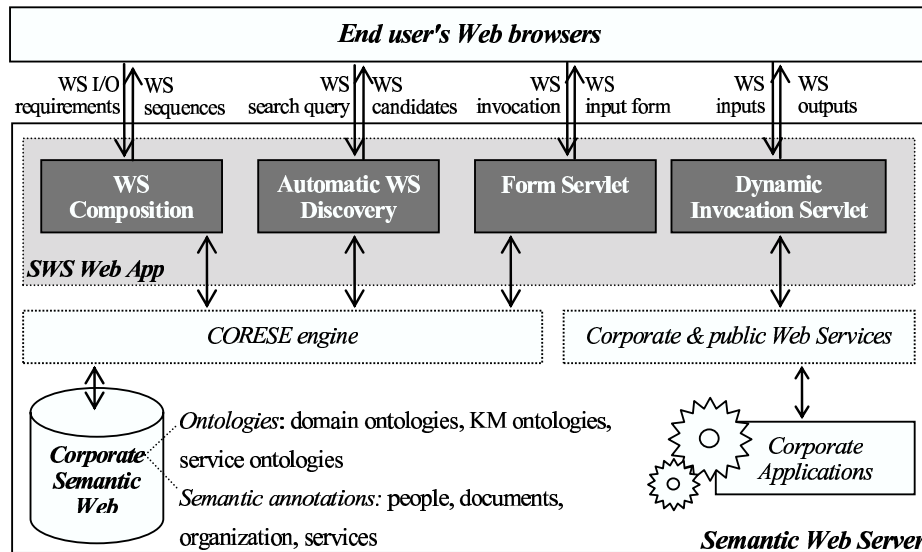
End user's Web browsers

WS I/O requirements
WS sequences
WS search query
WS candidates
WS invocation
WS input form
WS inputs
WS outputs

WS Composition
Automatic WS Discovery
Form Servlet
Dynamic Invocation Servlet

SWS Web App

CORESE engine
Corporate & public Web Services

Corporate Semantic Web
Ontologies: domain ontologies, KM ontologies, service ontologies
Semantic annotations: people, documents, organization, services

Corporate Applications

Semantic Web Server